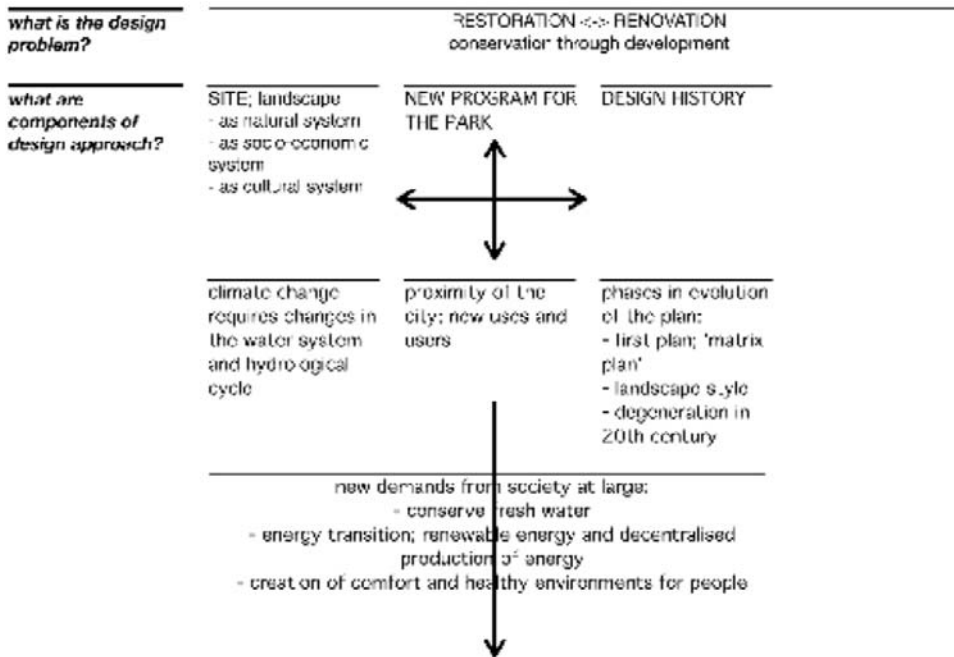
what is the design problem?

RESTORATION <-> RENOVATION
conservation through development

what are components of design approach?

SITE; landscape
- as natural system
- as socio-economic system
- as cultural system

NEW PROGRAM FOR THE PARK

DESIGN HISTORY

climate change requires changes in the water system and hydrological cycle

proximity of the city; new uses and users

phases in evolution of the plan:
- first plan; 'matrix plan'
- landscape style
- degeneration in 20th century

new demands from society at large:
- conserve fresh water
- energy transition; renewable energy and decentralised production of energy
- creation of comfort and healthy environments for people